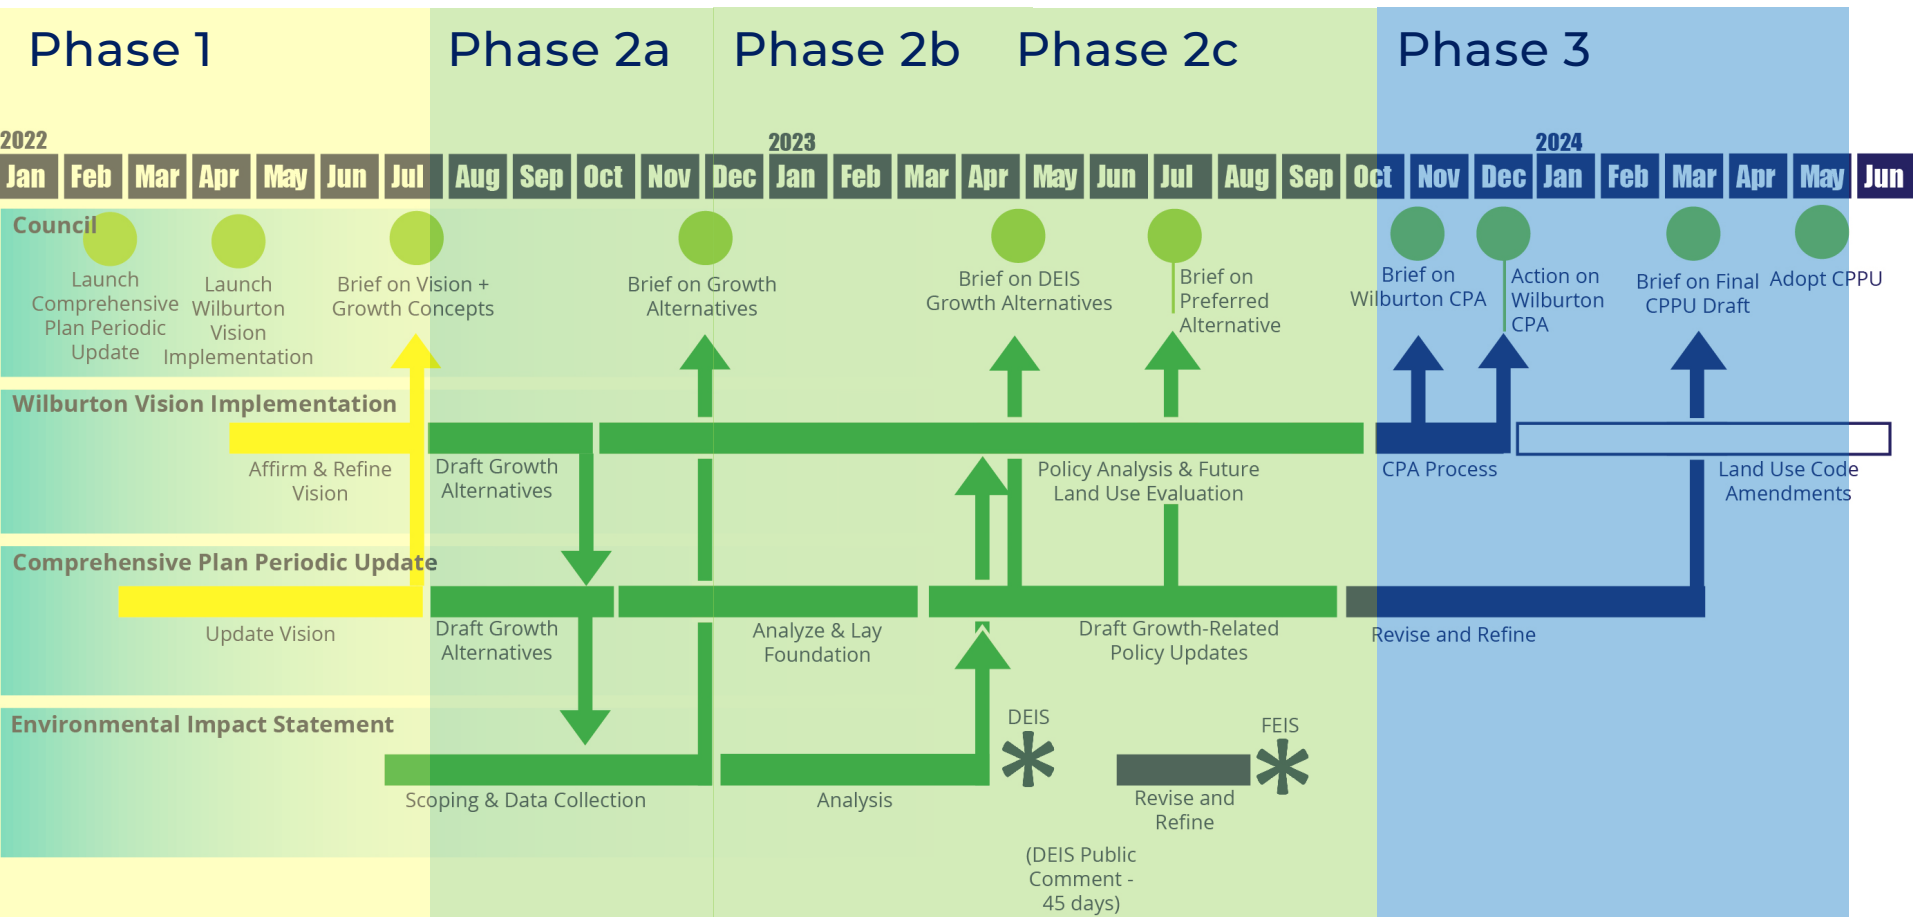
Phase 1
Phase 2a
Phase 2b
Phase 2c
Phase 3

2022
2023
2024

| Jan | Feb | Mar | Apr | May | Jun | Jul | Aug | Sep | Oct | Nov | Dec | Jan | Feb | Mar | Apr | May | Jun | Jul | Aug | Sep | Oct | Nov | Dec | Jan | Feb | Mar | Apr | May | Jun |
|---|---|---|---|---|---|---|---|---|---|---|---|---|---|---|---|---|---|---|---|---|---|---|---|---|---|---|---|---|---|

Council

Launch Comprehensive Plan Periodic Update

Launch Wilburton Vision Implementation

Brief on Vision + Growth Concepts

Brief on Growth Alternatives

Brief on DEIS Growth Alternatives

Brief on Preferred Alternative

Brief on Wilburton CPA

Action on Wilburton CPA

Brief on Final CPPU Draft

Adopt CPPU

Wilburton Vision Implementation

Affirm & Refine Vision

Draft Growth Alternatives

Policy Analysis & Future Land Use Evaluation

CPA Process

Land Use Code Amendments

Comprehensive Plan Periodic Update

Update Vision

Draft Growth Alternatives

Analyze & Lay Foundation

Draft Growth-Related Policy Updates

Revise and Refine

Environmental Impact Statement

Scoping & Data Collection

Analysis

DEIS

FEIS

Revise and Refine

(DEIS Public Comment - 45 days)